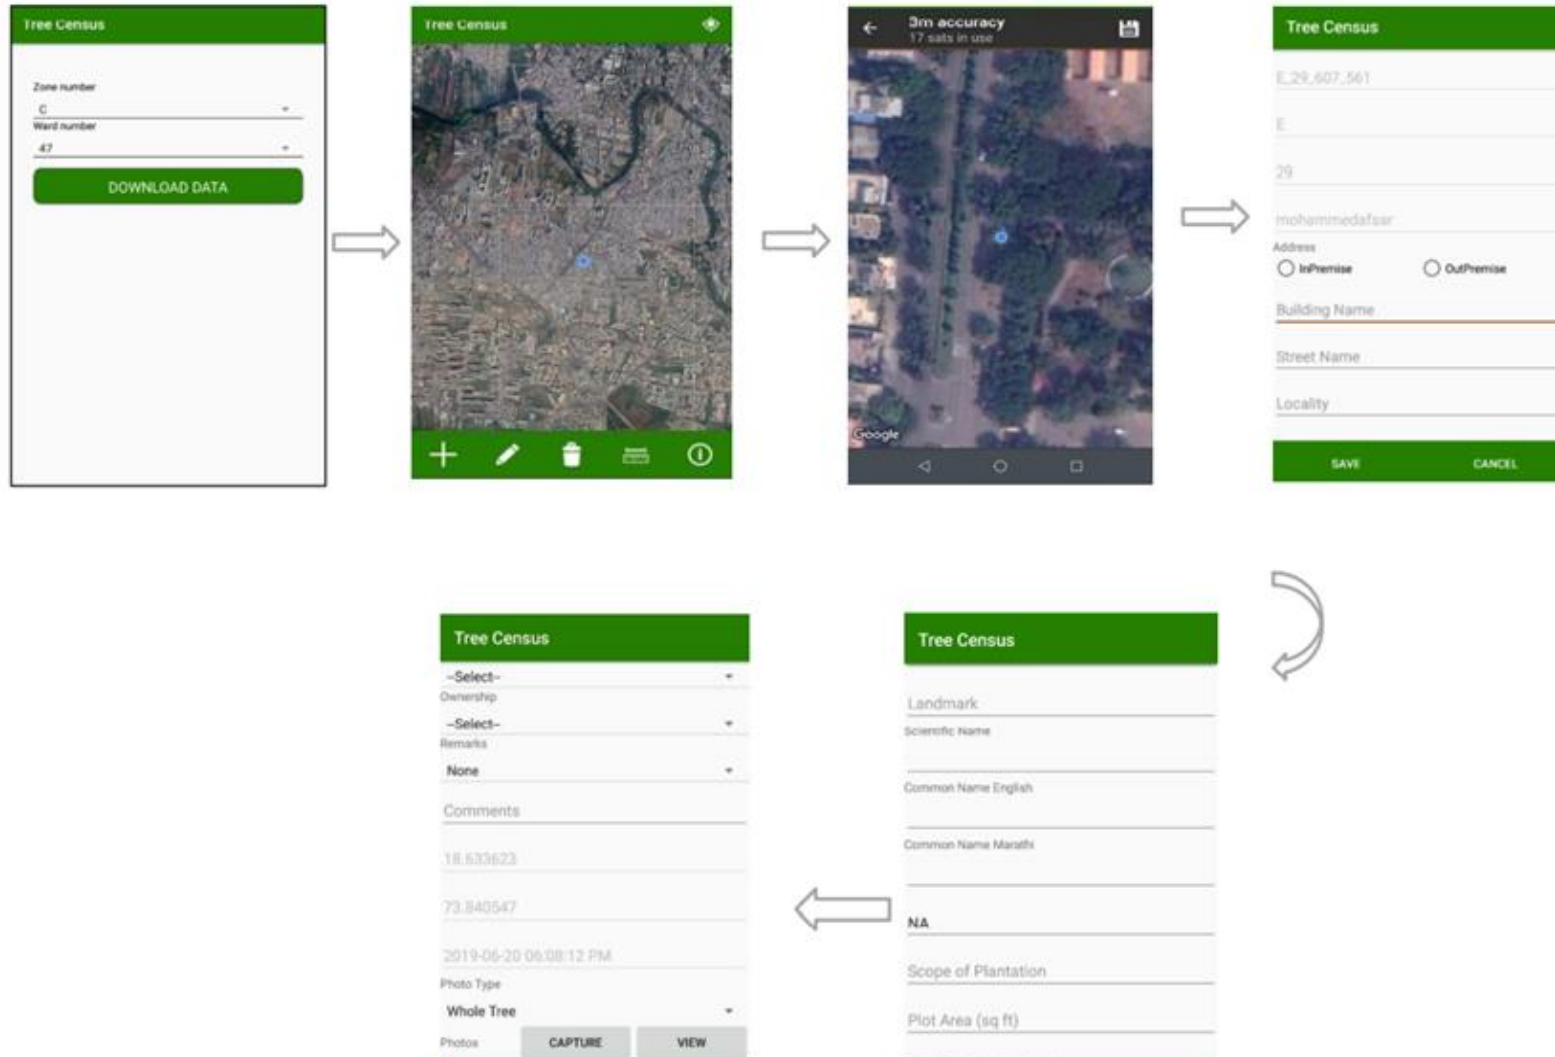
Tree Census

Zone number
C
Ward number
47
DOWNLOAD DATA

Tree Census

3m accuracy
17 sats in use

Google

Tree Census
E_29_607_561
E
29
mohammedafsar
Address
InPremise
OutPremise
Building Name
Street Name
Locality
SAVE
CANCEL

Tree Census
Landmark
Scientific Name
Common Name English
Common Name Marathi
NA
Scope of Plantation
Plot Area (sq ft)

Tree Census
--Select--
Ownership
--Select--
Remarks
None
Comments
18.633623
73.840547
2019-06-20 06:08:12 PM
Photo Type
Whole Tree
Photos
CAPTURE
VIEW